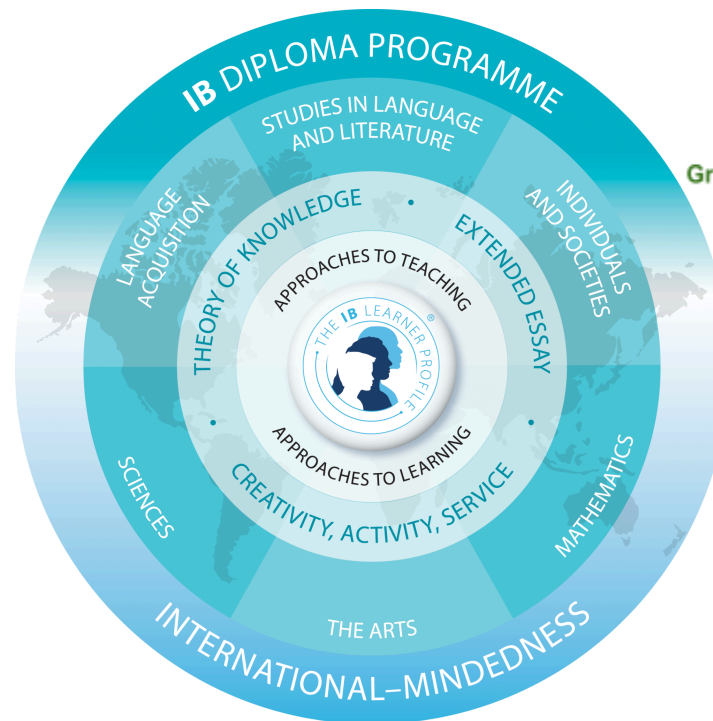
IB DIPLOMA PROGRAMME

STUDIES IN LANGUAGE AND LITERATURE

Gr

LANGUAGE ACQUISITION

INDIVIDUALS AND SOCIETIES

THEORY OF KNOWLEDGE

EXTENDED ESSAY

APPROACHES TO TEACHING

THE IB LEARNER PROFILE®

APPROACHES TO LEARNING

CREATIVITY, ACTIVITY, SERVICE

SCIENCES

MATHEMATICS

THE ARTS

INTERNATIONAL–MINDEDNESS